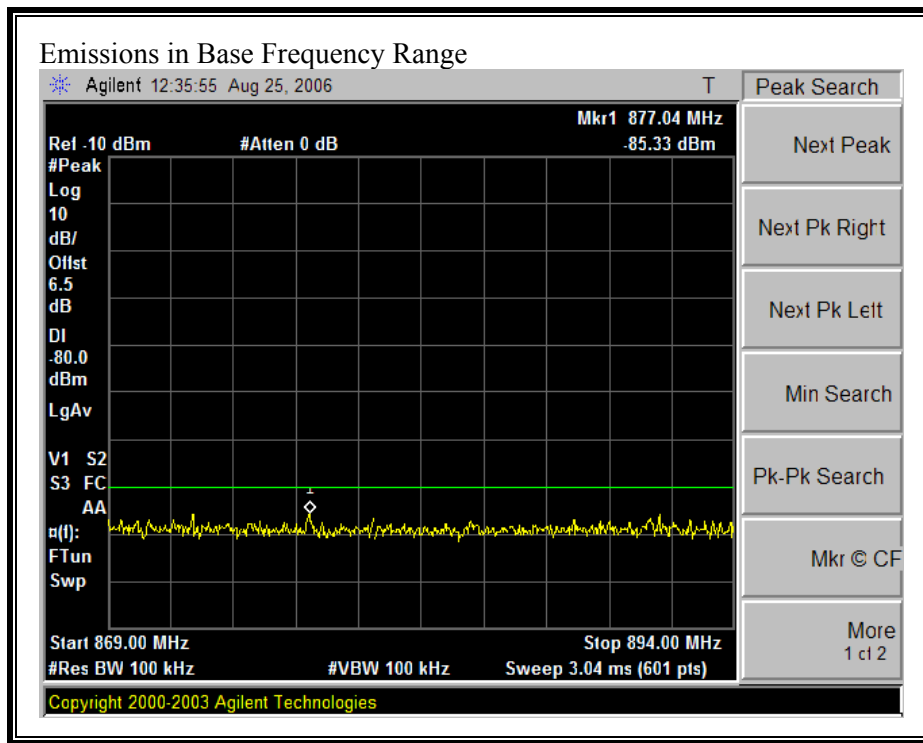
Emissions in Base Frequency Range

Agilent 12:35:55 Aug 25, 2006

T

Peak Search

Mkr1 877.04 MHz

Ref -10 dBm

#Atten 0 dB

-85.33 dBm

#Peak
Log
10
dB/
Offst
6.5
dB
Dl
-80.0
dBm
LgAv

V1 S2
S3 FC
AA
¤(f):
FTun
Swp

Start 869.00 MHz

Stop 894.00 MHz

#Res BW 100 kHz

#VBW 100 kHz

Sweep 3.04 ms (601 pts)

Copyright 2000-2003 Agilent Technologies

Next Peak

Next Pk Right

Next Pk Left

Min Search

Pk-Pk Search

Mkr © CF

More
1 of 2